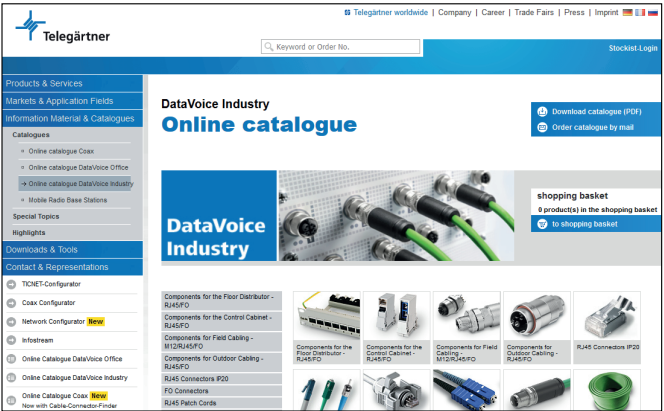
Telegärtner

Telegärtner worldwide | Company | Career | Trade Fairs | Press | Imprint

Keyword or Order No.

Stockist-Login

Products & Services

Markets & Application Fields

Information Material & Catalogues

Catalogues

Online catalogue Coax

Online catalogue DataVoice Office

Online catalogue DataVoice Industry

Mobile Radio Base Stations

Special Topics

Highlights

Downloads & Tools

Contact & Representations

TICNET-Configurator

Coax Configurator

Network Configurator New

Infostream

Online Catalogue DataVoice Office

Online Catalogue DataVoice Industry

Online Catalogue Coax New
Now with Cable-Connector-Finder

DataVoice Industry

Online catalogue

Download catalogue (PDF)

Order catalogue by mail

DataVoice Industry

shopping basket

0 product(s) in the shopping basket

to shopping basket

Components for the Floor Distributor - RJ45/FO

Components for the Control Cabinet - RJ45/FO

Components for Field Cabling - M12/RJ45/FO

Components for Outdoor Cabling - RJ45/FO

RJ45 Connectors IP20

FO Connectors

RJ45 Patch Cords

Components for the Floor Distributor - RJ45/FO

Components for the Control Cabinet - RJ45/FO

Components for Field Cabling - M12/RJ45/FO

Components for Outdoor Cabling - RJ45/FO

RJ45 Connectors IP20